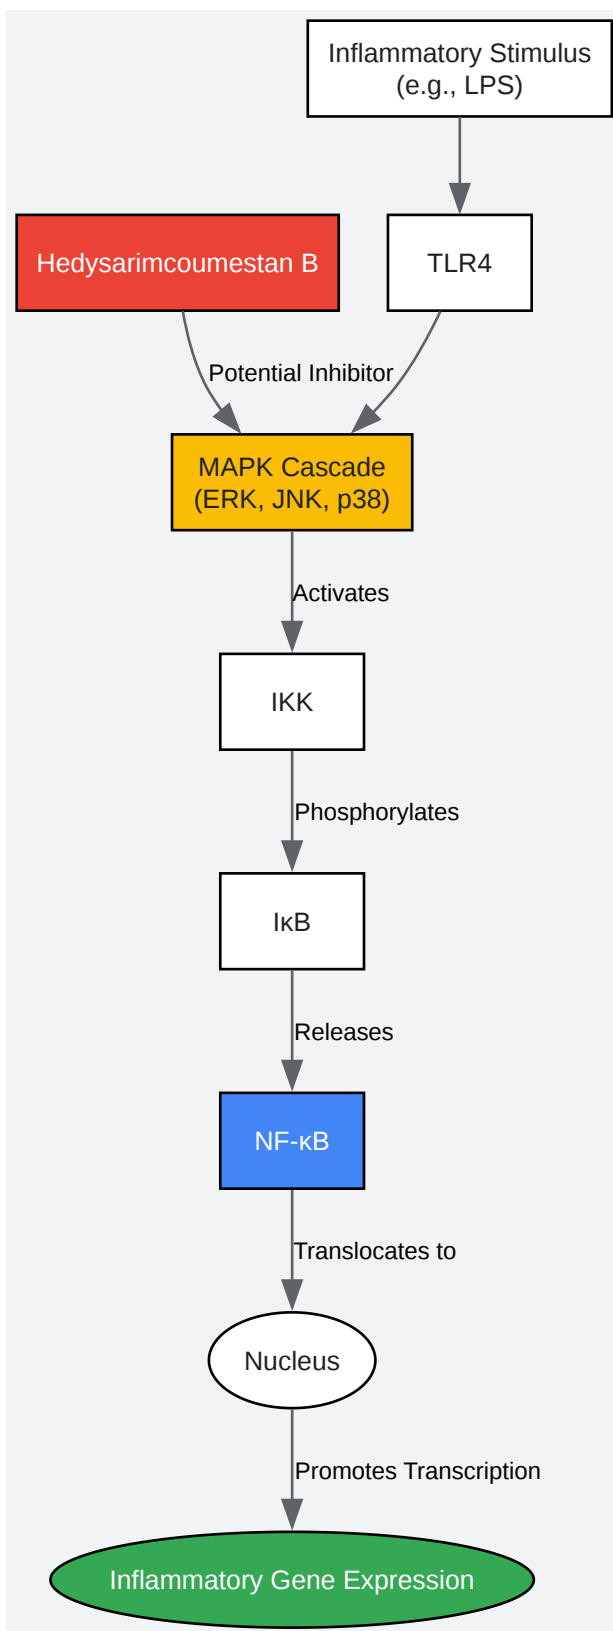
Inflammatory Stimulus (e.g., LPS)

TLR4

Hedysarimcoumestan B

Potential Inhibitor

MAPK Cascade (ERK, JNK, p38)

Activates

IKK

Phosphorylates

IκB

Releases

NF-κB

Translocates to

Nucleus

Promotes Transcription

Inflammatory Gene Expression